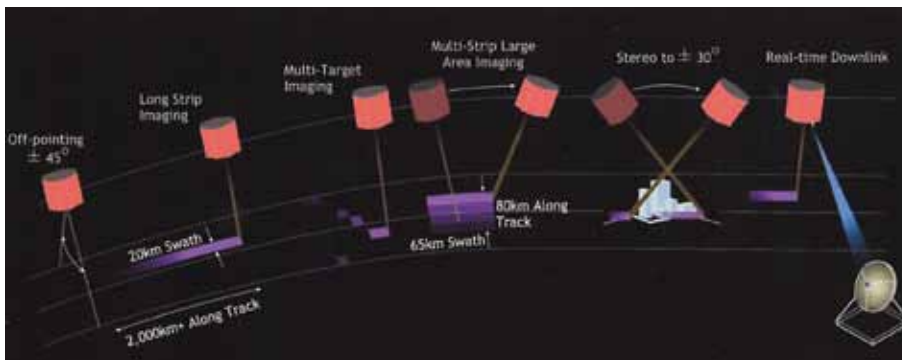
Off-pointing $\pm 45^{\circ}$

Long Strip Imaging

Multi-Target Imaging

Multi-Strip Large Area Imaging

Stereo to $\pm 30^{\circ}$

Real-time Downlink

20km Swath

80km Along Track

65km Swath

2,000km+ Along Track